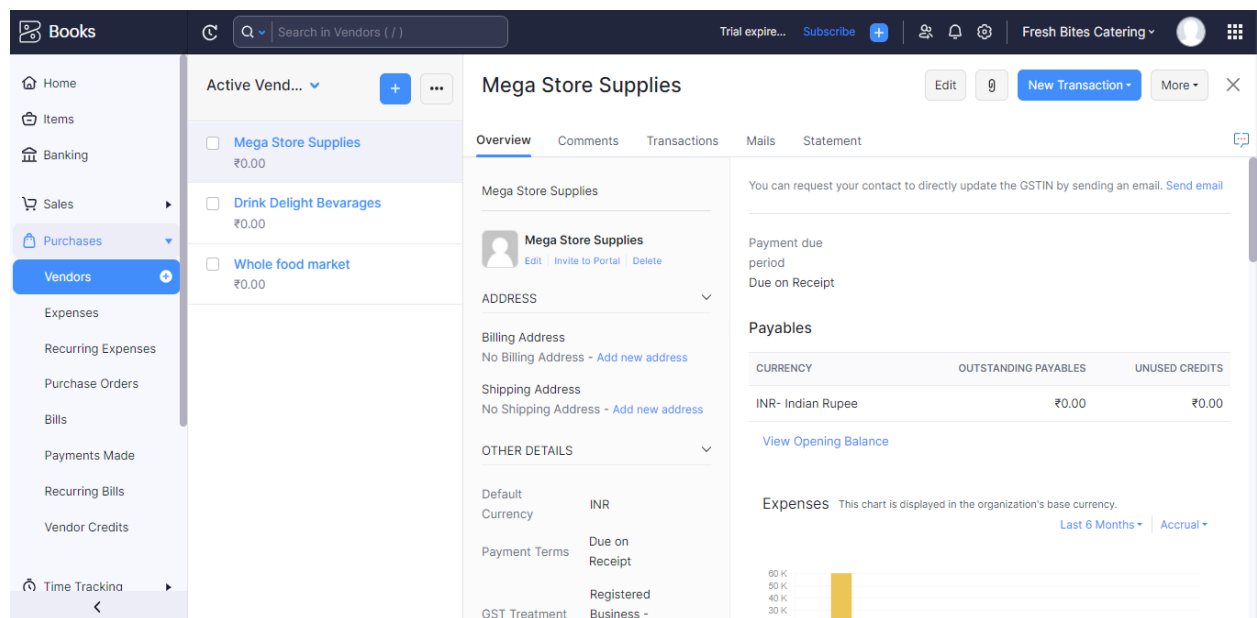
Books

Search in Vendors ( / )

Trial expire... Subscribe

Fresh Bites Catering

Home
Items
Banking
Sales
Purchases
Vendors
Expenses
Recurring Expenses
Purchase Orders
Bills
Payments Made
Recurring Bills
Vendor Credits
Time Tracking

Active Vend...

Mega Store Supplies
₹0.00

Drink Delight Bevarages
₹0.00

Whole food market
₹0.00

Mega Store Supplies

Edit New Transaction More

Overview Comments Transactions Mails Statement

Mega Store Supplies

Mega Store Supplies
Edit | Invite to Portal | Delete

ADDRESS

Billing Address
No Billing Address - Add new address

Shipping Address
No Shipping Address - Add new address

OTHER DETAILS

Default Currency INR

Payment Terms Due on Receipt

GST Treatment Registered Business -

You can request your contact to directly update the GSTIN by sending an email. Send email

Payment due period
Due on Receipt

Payables

| CURRENCY | OUTSTANDING PAYABLES | UNUSED CREDITS |
|---|---|---|
| INR- Indian Rupee | ₹0.00 | ₹0.00 |

View Opening Balance

Expenses This chart is displayed in the organization's base currency.

Last 6 Months Accrual

60 K
50 K
40 K
30 K